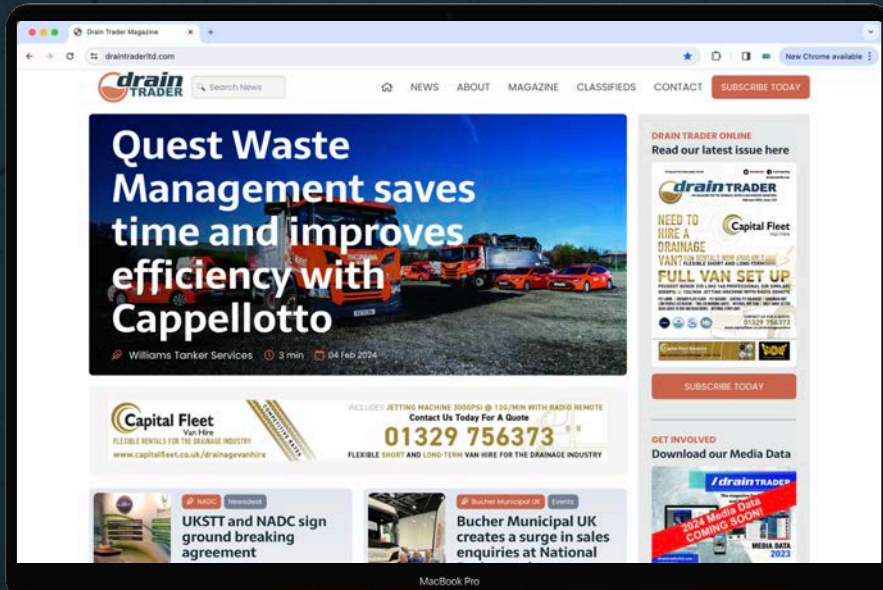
Drain Trader Magazine

draintraderltd.com

New Chrome available

drain TRADER

Search News

NEWS ABOUT MAGAZINE CLASSIFIEDS CONTACT SUBSCRIBE TODAY

Quest Waste Management saves time and improves efficiency with Cappellotto

Williams Tanker Services 3 min 04 Feb 2024

DRAIN TRADER ONLINE
Read our latest issue here

drain TRADER

NEED TO HIRE A DRAINAGE VAN?

Capital Fleet Van Hire

FULL VAN SET UP

01329 756373

SUBSCRIBE TODAY

Capital Fleet Van Hire
FLEXIBLE RENTALS FOR THE DRAINAGE INDUSTRY
www.capitalfleet.co.uk/drainagevanhire

COMPETITIVE RATES

INCLUDES JETTING MACHINE 3000PSI @ 12G/MIN WITH RADIO REMOTE
Contact Us Today For A Quote
01329 756373
FLEXIBLE SHORT AND LONG-TERM VAN HIRE FOR THE DRAINAGE INDUSTRY

GET INVOLVED
Download our Media Data

drain TRADER
2024 Media Data COMING SOON!
MEDIA DATA 2023

NADC Newsdesk
UKSTT and NADC sign ground breaking agreement

Bucher Municipal UK Events
Bucher Municipal UK creates a surge in sales enquiries at National

MacBook Pro